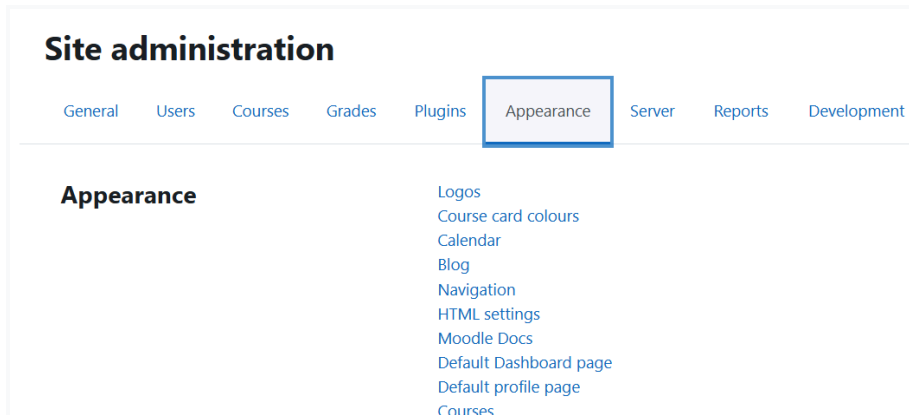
Site administration

General Users Courses Grades Plugins Appearance Server Reports Development

Appearance

Logos
Course card colours
Calendar
Blog
Navigation
HTML settings
Moodle Docs
Default Dashboard page
Default profile page
Courses